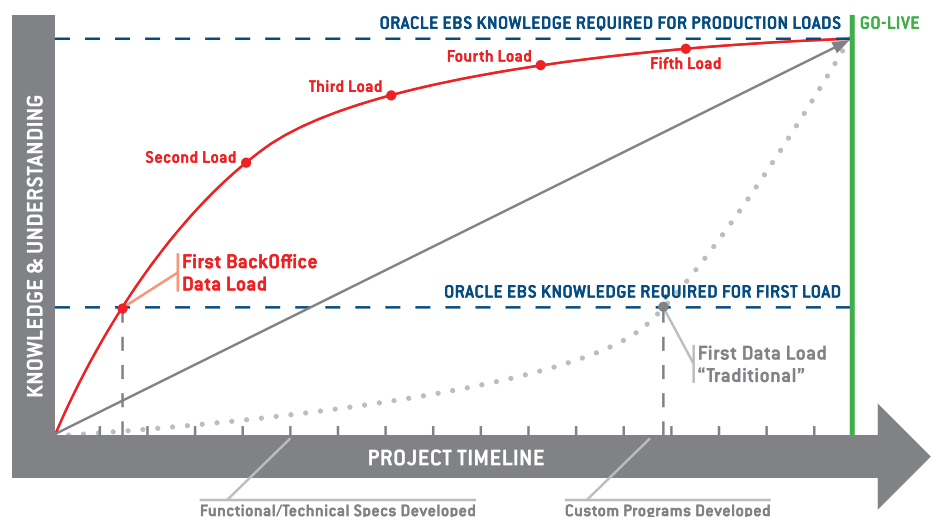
ORACLE EBS KNOWLEDGE REQUIRED FOR PRODUCTION LOADS
GO-LIVE
Fourth Load
Fifth Load
Third Load
Second Load
KNOWLEDGE & UNDERSTANDING
First BackOffice Data Load
ORACLE EBS KNOWLEDGE REQUIRED FOR FIRST LOAD
First Data Load "Traditional"
PROJECT TIMELINE
Functional/Technical Specs Developed
Custom Programs Developed